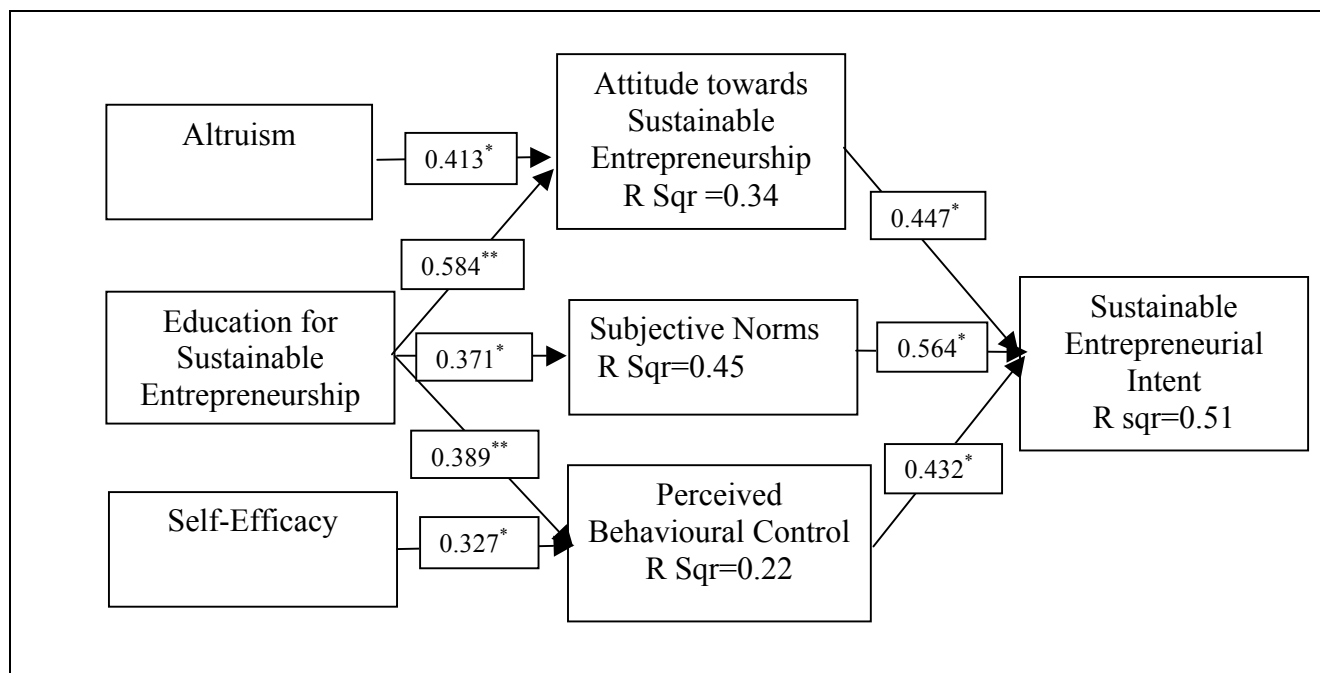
Altruism

$0.413^{*}$

Attitude towards Sustainable Entrepreneurship R Sqr =0.34

$0.447^{*}$

$0.584^{**}$

Education for Sustainable Entrepreneurship

$0.371^{*}$

Subjective Norms R Sqr=0.45

$0.564^{*}$

Sustainable Entrepreneurial Intent R sqr=0.51

$0.389^{**}$

$0.432^{*}$

Self-Efficacy

$0.327^{*}$

Perceived Behavioural Control R Sqr=0.22